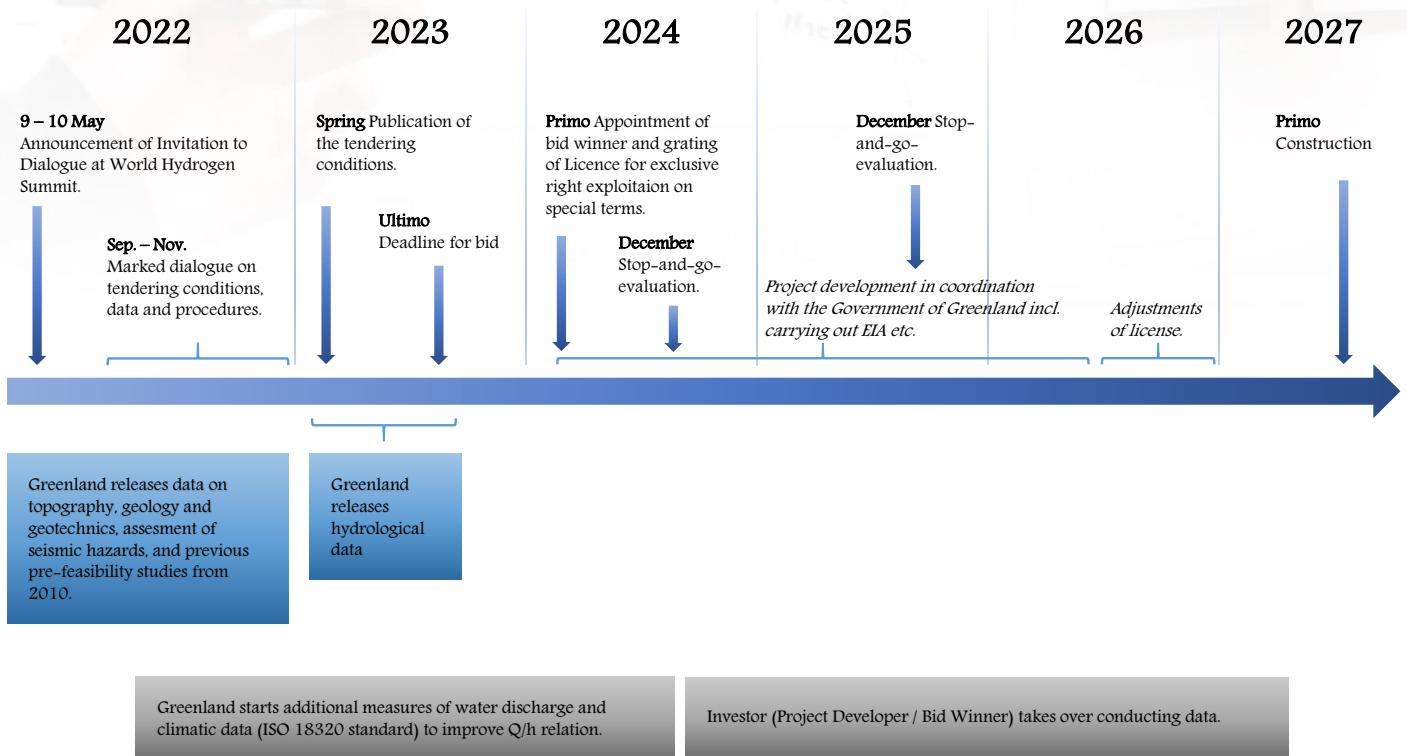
2022

2023

2024

2025

2026

2027

9 – 10 May
Announcement of Invitation to Dialogue at World Hydrogen Summit.

Sep. – Nov.
Marked dialogue on tendering conditions, data and procedures.

Spring Publication of the tendering conditions.

Ultimo
Deadline for bid

Primo Appointment of bid winner and grating of Licence for exclusive right exploitaion on special terms.

December
Stop-and-go-evaluation.

December Stop-and-go-evaluation.

Project development in coordination with the Government of Greenland incl. carrying out EIA etc.

Adjustments of license.

Primo
Construction

Greenland releases data on topography, geology and geotechnics, assesment of seismic hazards, and previous pre-feasibility studies from 2010.

Greenland releases hydrological data

Greenland starts additional measures of water discharge and climatic data (ISO 18320 standard) to improve Q/h relation.

Investor (Project Developer / Bid Winner) takes over conducting data.